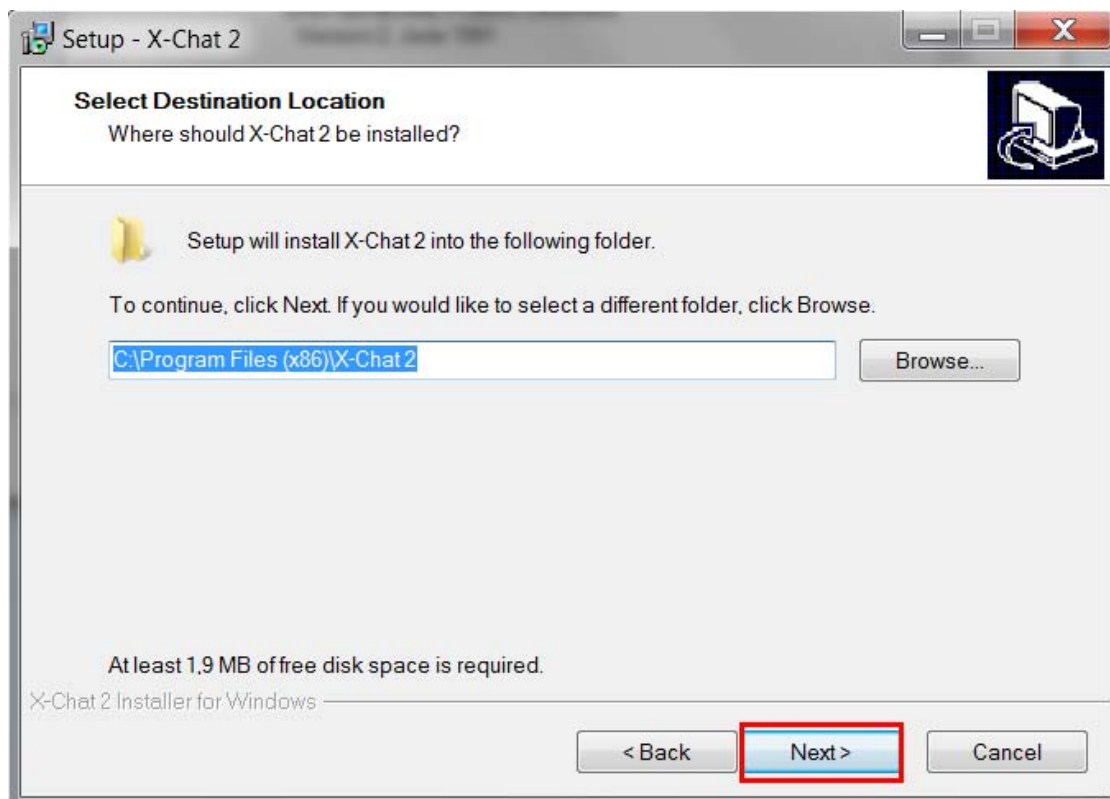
Setup - X-Chat 2

Select Destination Location
Where should X-Chat 2 be installed?

Setup will install X-Chat 2 into the following folder.

To continue, click Next. If you would like to select a different folder, click Browse.

C:\Program Files (x86)\X-Chat 2

Browse...

At least 1,9 MB of free disk space is required.

X-Chat 2 Installer for Windows

< Back
Next >
Cancel